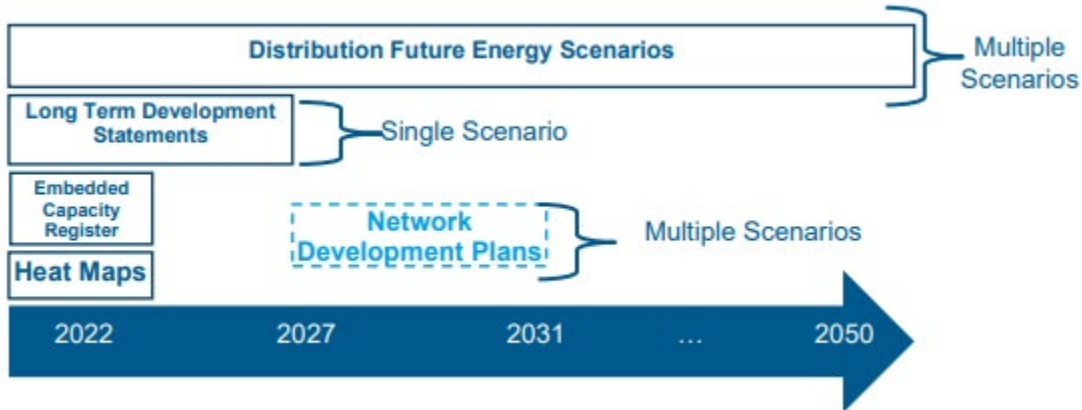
Distribution Future Energy Scenarios

Multiple Scenarios

Long Term Development Statements

Single Scenario

Embedded Capacity Register

Network Development Plans

Multiple Scenarios

Heat Maps

2022

2027

2031

…

2050